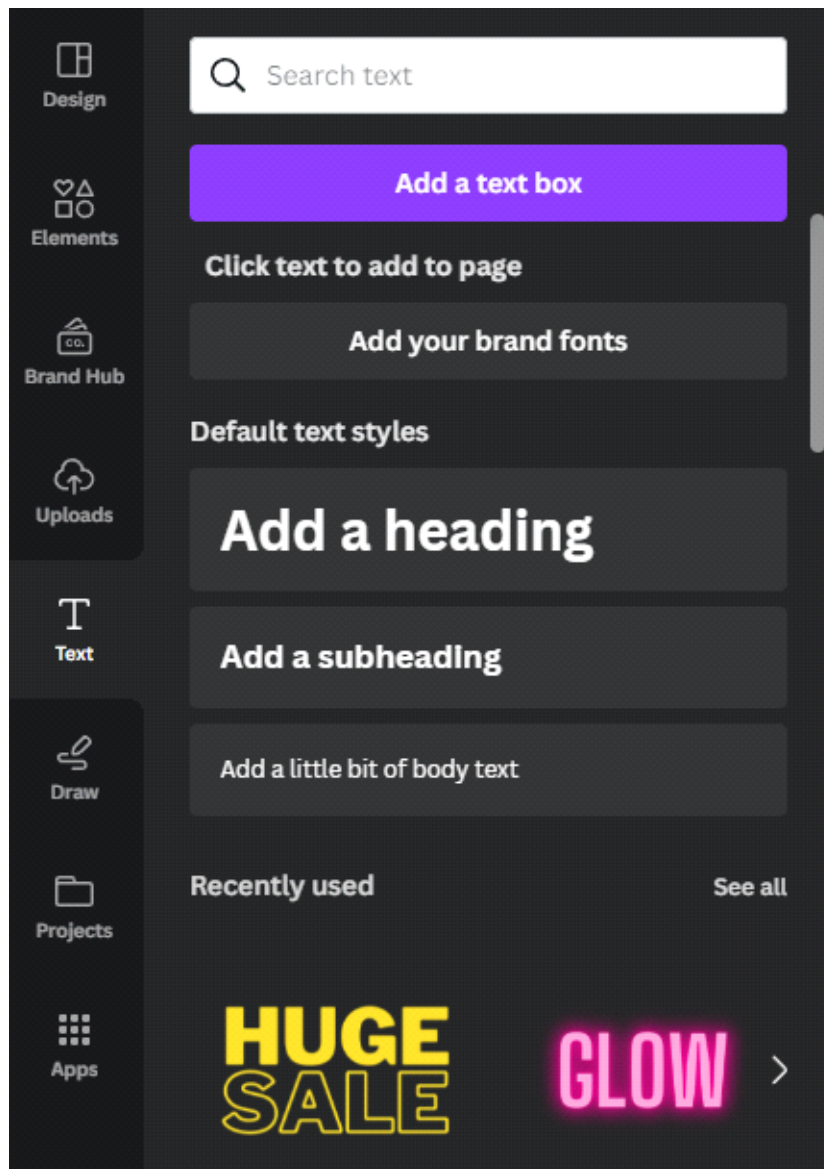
Design

Elements

CO.
Brand Hub

Uploads

Text

Draw

Projects

Apps

Search text

Add a text box

Click text to add to page

Add your brand fonts

Default text styles

Add a heading

Add a subheading

Add a little bit of body text

Recently used

See all

HUGE SALE

GLOW